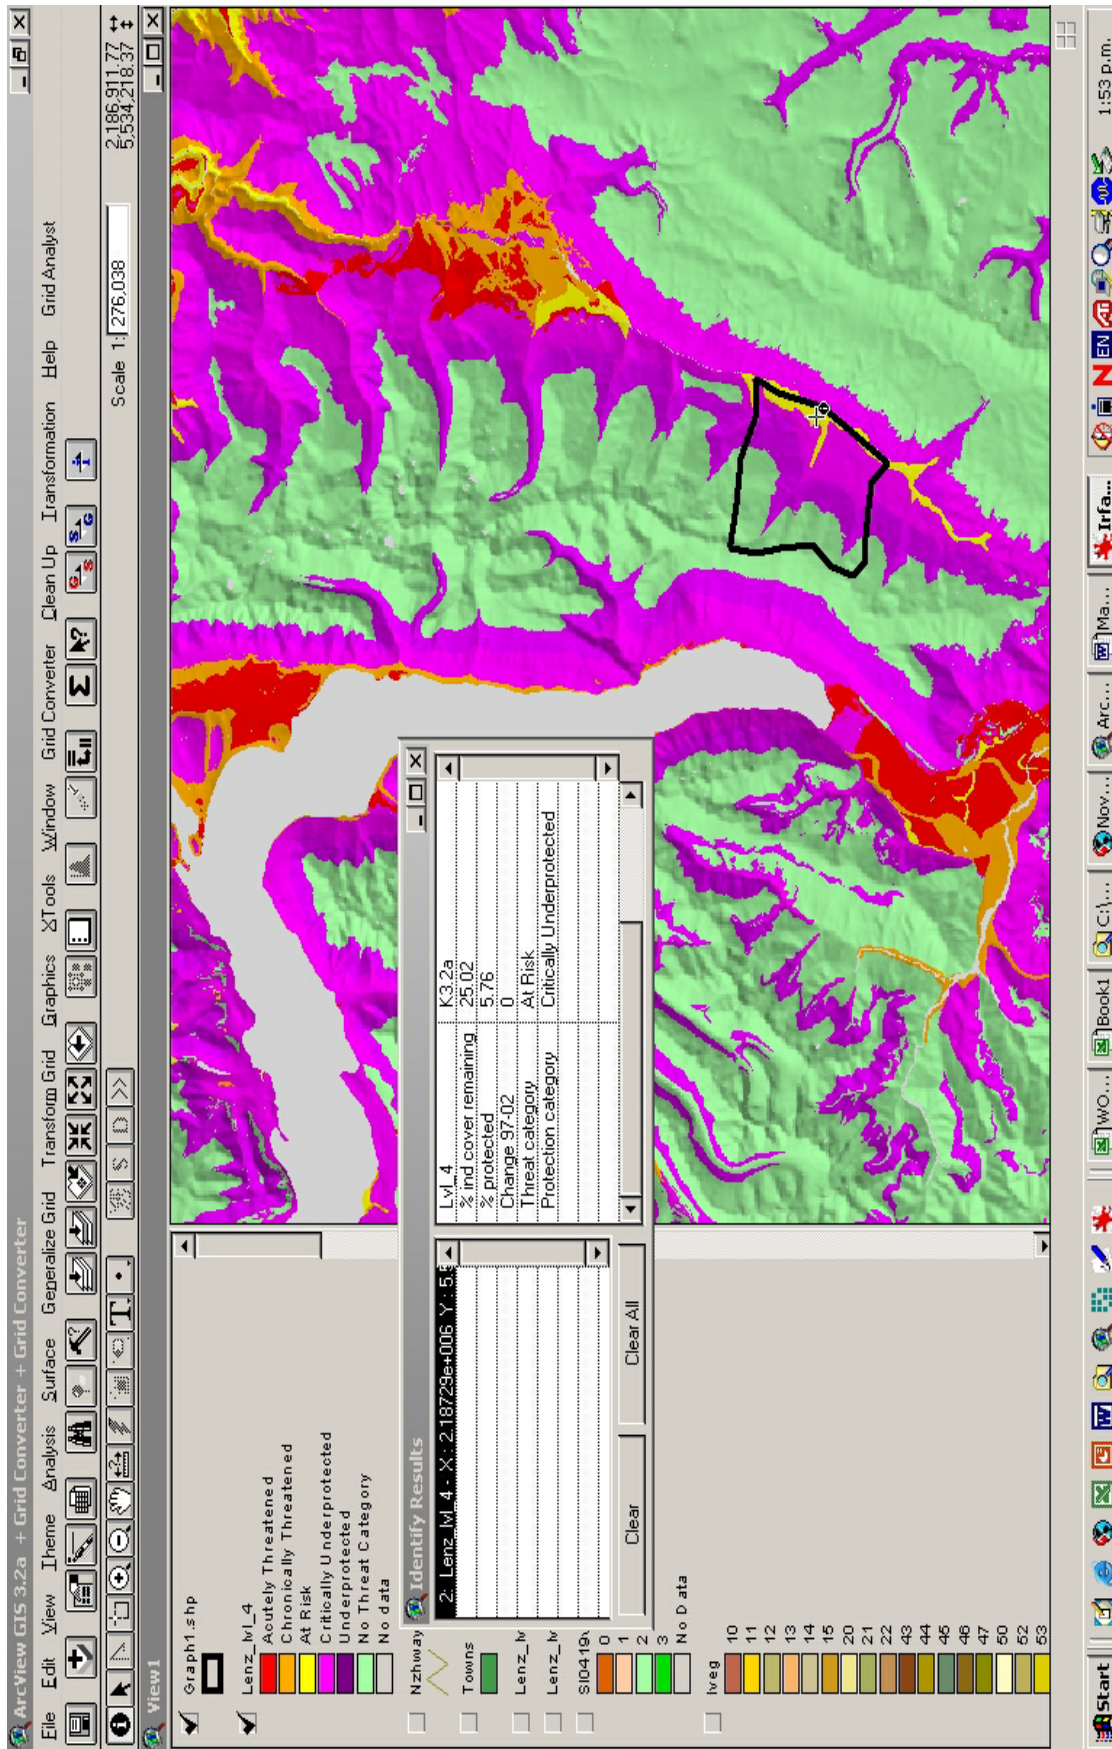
ArcView GIS 3.2a + Grid Converter + Grid Converter

File Edit View Theme Analysis Surface Generalize Grid Transform Grid Graphics XTools Window Grid Converter Clean Up Transformation Help Grid Analyst

Scale 1: 276,038

2,186,911.77
5,534,218.37

View1

Graph1.shp

Lenz_lvl_4
Acutely Threatened
Chronically Threatened
At Risk
Critically Underprotected
Underprotected
No Threat Category
No data

Nzhway

Towns

Lenz_lv

Lenz_lv

SI04190
0
1
2
3
No Data

lveg
10
11
12
13
14
15
20
21
22
43
44
45
46
47
50
52
53

Identify Results

2: Lenz_lvl_4 - X: 2.18729e+006 Y: 5.5

| Lvl_4 | K3.2a |
|---|---|
| % ind cover remaining | 25.02 |
| % protected | 5.76 |
| Change 97-02 | 0 |
| Threat category | At Risk |
| Protection category | Critically Underprotected |

Clear

Clear All

Start

WO...

Book1

C:\...

Nov...

Arc...

Ma...

Irfa...

1:53 p.m.